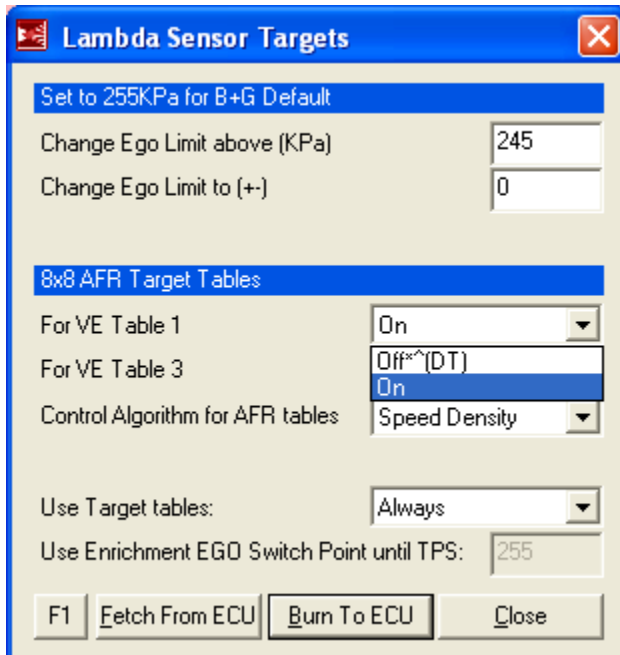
Lambda Sensor Targets

Set to 255KPa for B+G Default

Change Ego Limit above (KPa) 245

Change Ego Limit to (+-) 0

8x8 AFR Target Tables

For VE Table 1 On

For VE Table 3

Off*^(DT)

On

Control Algorithm for AFR tables Speed Density

Use Target tables: Always

Use Enrichment EGO Switch Point until TPS: 255

F1 Fetch From ECU Burn To ECU Close